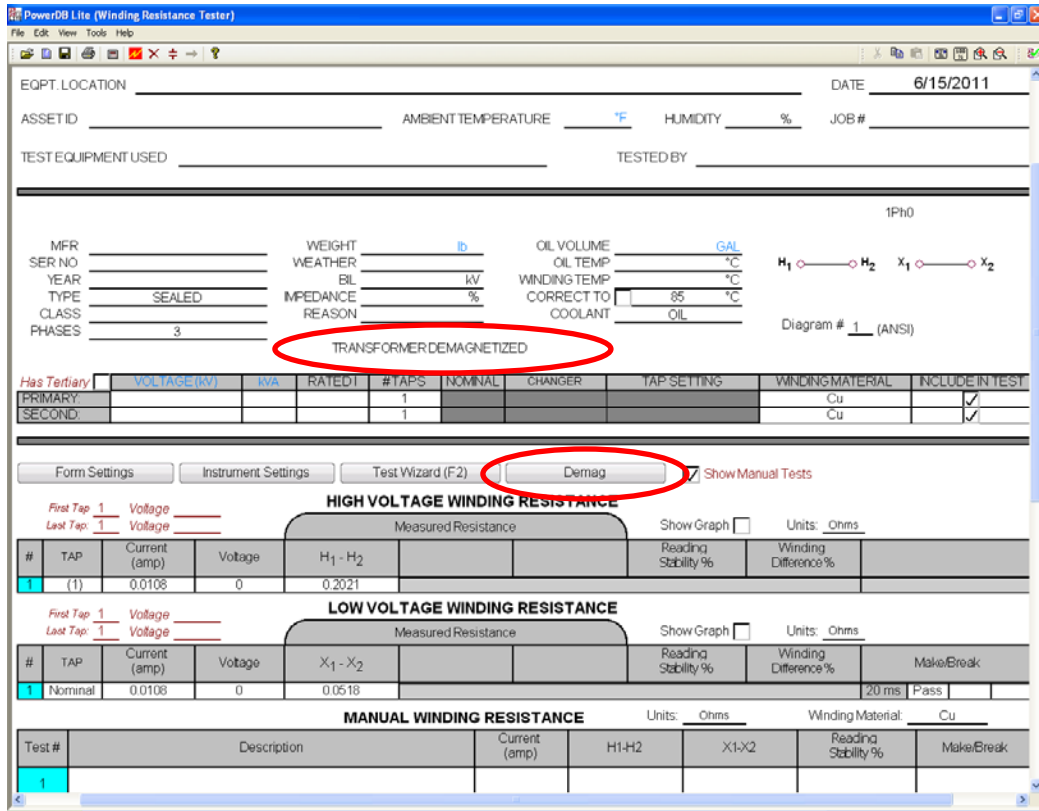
PowerDB Lite (Winding Resistance Tester)
File Edit View Tools Help

EQPT. LOCATION
DATE 6/15/2011
ASSET ID
AMBIENT TEMPERATURE °F
HUMIDITY %
JOB #
TEST EQUIPMENT USED
TESTED BY

1Ph0

MFR
SER NO
YEAR
TYPE SEALED
CLASS
PHASES 3
WEIGHT lb
WEATHER
BIL kV
IMPEDANCE %
REASON
OIL VOLUME GAL
OIL TEMP °C
WINDING TEMP °C
CORRECT TO 85 °C
COOLANT OIL

$H_1$ $H_2$ $X_1$ $X_2$

Diagram # 1 (ANSI)

TRANSFORMER DEMAGNETIZED

| Has Tertiary | VOLTAGE (kV) | kVA | RATED I | # TAPS | NOMINAL | CHANGER | TAP SETTING | WINDING MATERIAL | INCLUDE IN TEST |
|---|---|---|---|---|---|---|---|---|---|
| PRIMARY: | | | | 1 | | | | Cu | ✓ |
| SECOND: | | | | 1 | | | | Cu | ✓ |

Form Settings
Instrument Settings
Test Wizard (F2)
Demag
Show Manual Tests

First Tap 1 Voltage
Last Tap: 1 Voltage

HIGH VOLTAGE WINDING RESISTANCE
Measured Resistance
Show Graph
Units: Ohms

| # | TAP | Current (amp) | Voltage | $H_1 - H_2$ | | | Reading Stability % | Winding Difference % |
|---|---|---|---|---|---|---|---|---|
| 1 | (1) | 0.0108 | 0 | 0.2021 | | | | |

First Tap 1 Voltage
Last Tap: 1 Voltage

LOW VOLTAGE WINDING RESISTANCE
Measured Resistance
Show Graph
Units: Ohms

| # | TAP | Current (amp) | Voltage | $X_1 - X_2$ | | | Reading Stability % | Winding Difference % | Make/Break |
|---|---|---|---|---|---|---|---|---|---|
| 1 | Nominal | 0.0108 | 0 | 0.0518 | | | | | 20 ms Pass |

MANUAL WINDING RESISTANCE
Units: Ohms
Winding Material: Cu

| Test # | Description | Current (amp) | H1-H2 | X1-X2 | Reading Stability % | Make/Break |
|---|---|---|---|---|---|---|
| 1 | | | | | | |